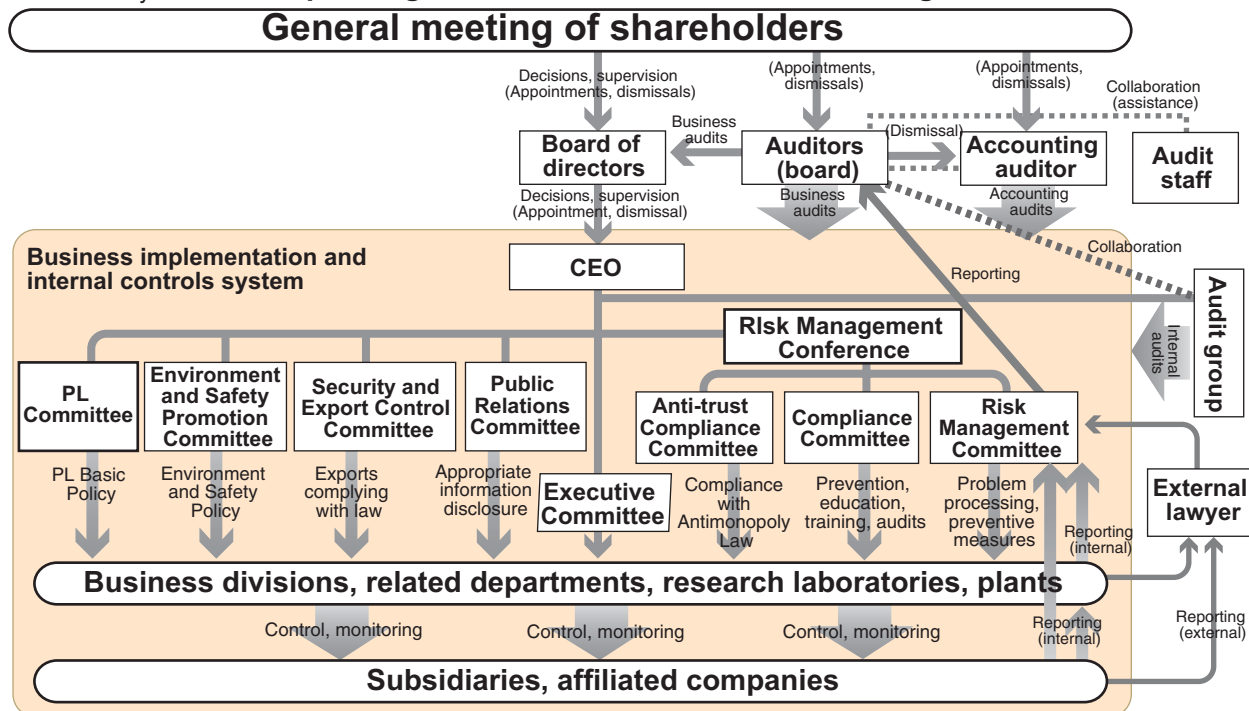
General meeting of shareholders

Decisions, supervision (Appointments, dismissals)

(Appointments, dismissals)

(Appointments, dismissals)

Collaboration (assistance)

Business audits

Board of directors

Auditors (board)

(Dismissal)

Accounting auditor

Audit staff

Decisions, supervision (Appointment, dismissal)

Business audits

Accounting audits

Business implementation and internal controls system

CEO

Collaboration

Reporting

Audit group

Internal audits

RIsk Management Conference

PL Committee

Environment and Safety Promotion Committee

Security and Export Control Committee

Public Relations Committee

Anti-trust Compliance Committee

Compliance Committee

Risk Management Committee

PL Basic Policy

Environment and Safety Policy

Exports complying with law

Appropriate information disclosure

Executive Committee

Compliance with Antimonopoly Law

Prevention, education, training, audits

Problem processing, preventive measures

Reporting (internal)

External lawyer

Business divisions, related departments, research laboratories, plants

Control, monitoring

Control, monitoring

Control, monitoring

Reporting (internal)

Reporting (external)

Subsidiaries, affiliated companies